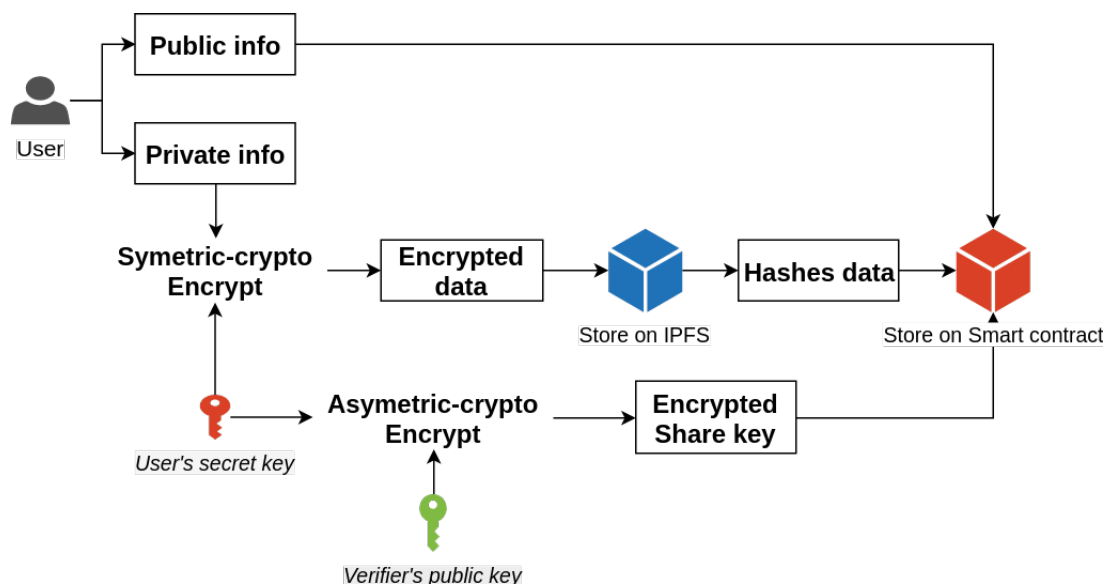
User

Public info

Private info

Symetric-crypto Encrypt

Encrypted data

Store on IPFS

Hashes data

Store on Smart contract

User's secret key

Asymetric-crypto Encrypt

Encrypted Share key

Verifier's public key